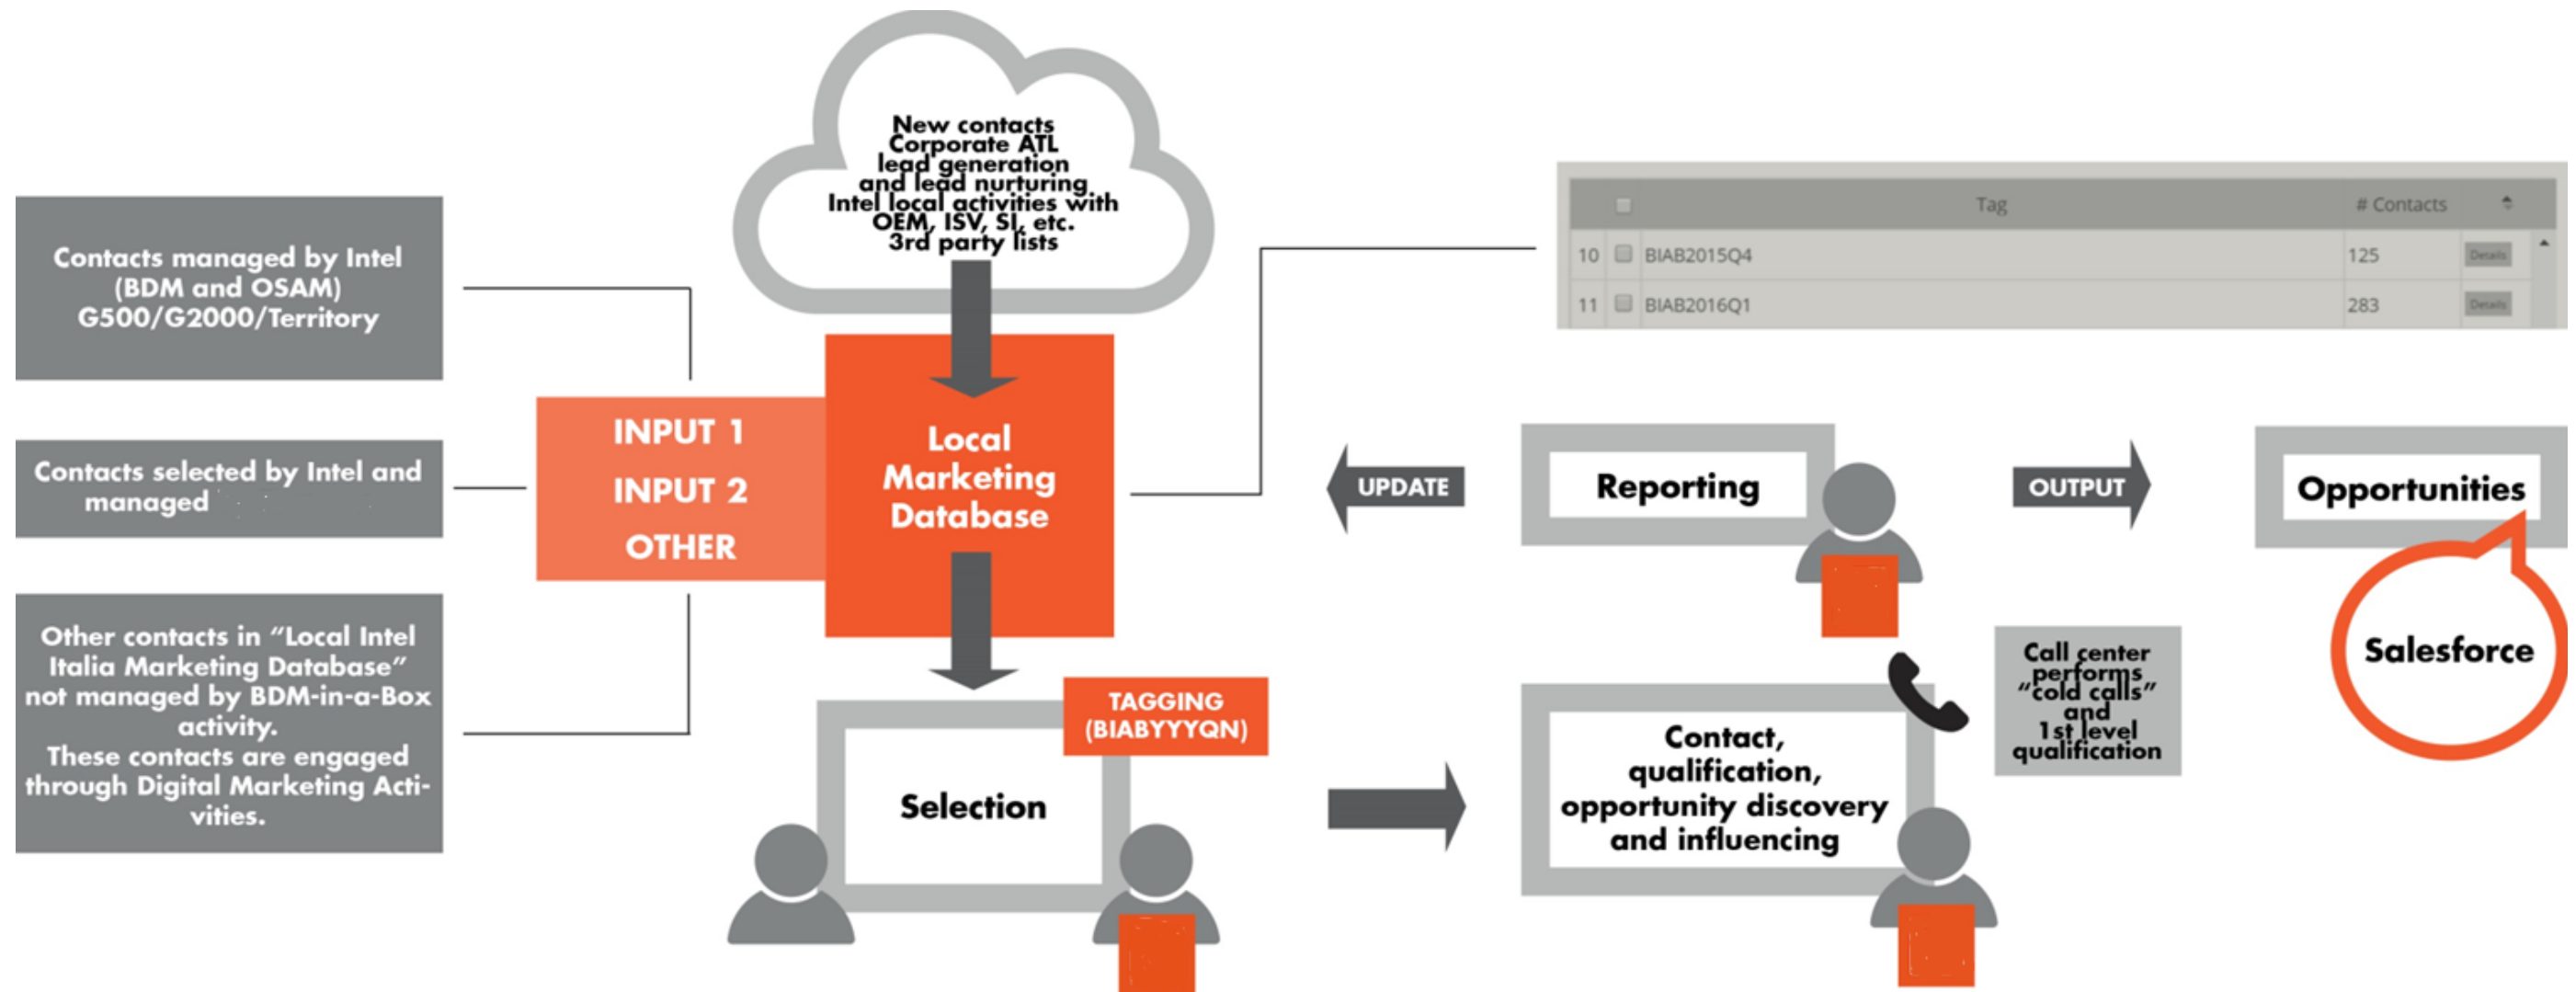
New contacts
Corporate ATL
lead generation
and lead nurturing,
Intel local activities with
OEM, ISV, SI, etc.
3rd party lists

Contacts managed by Intel (BDM and OSAM) G500/G2000/Territory

Contacts selected by Intel and managed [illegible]

Other contacts in "Local Intel Italia Marketing Database" not managed by BDM-in-a-Box activity.
These contacts are engaged through Digital Marketing Activities.

INPUT 1
INPUT 2
OTHER

Local Marketing Database

| | Tag | # Contacts | |
|---|---|---|---|
| 10 | BIAB2015Q4 | 125 | Details |
| 11 | BIAB2016Q1 | 283 | Details |

UPDATE

Reporting

OUTPUT

Opportunities

Salesforce

TAGGING (BIABYYYYQN)

Selection

Contact, qualification, opportunity discovery and influencing

Call center performs "cold calls" and 1st level qualification